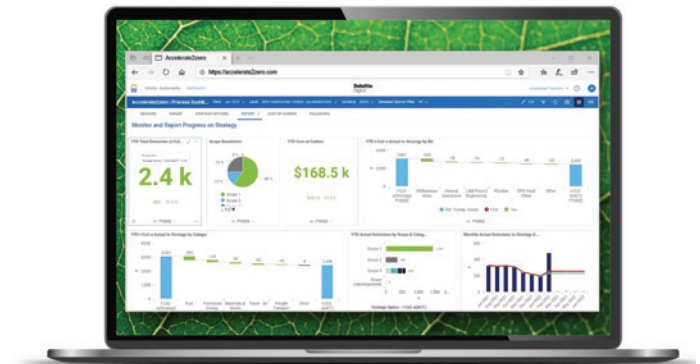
Accelerate2zero

https://accelerate2zero.com

Deloitte Digital

Accelerate2zero | Process Guide

Monitor and Report Progress on Strategy

YTD Total Emissions

2.4 k

Scope Breakdown

Scope 1

Scope 2

Scope 3

YTD Cost of Carbon

$168.5 k

YTD CtcF v Actual vs Strategy by BU

YTD CtcF v Actual vs Strategy by Category

YTD Actual Emissions by Scope & Categ...

Scope 3

Scope 2

Scope 1

Monthly Actual Emissions vs Strategy (t...

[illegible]